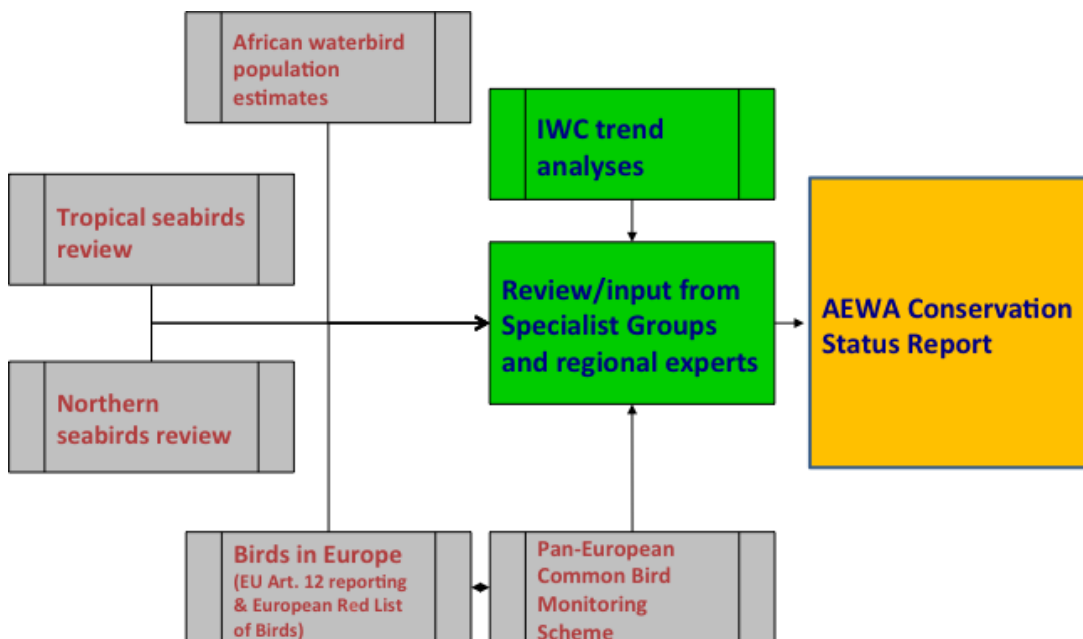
African waterbird population estimates

IWC trend analyses

Tropical seabirds review

Review/input from Specialist Groups and regional experts

AEWA Conservation Status Report

Northern seabirds review

Birds in Europe
(EU Art. 12 reporting & European Red List of Birds)

Pan-European Common Bird Monitoring Scheme